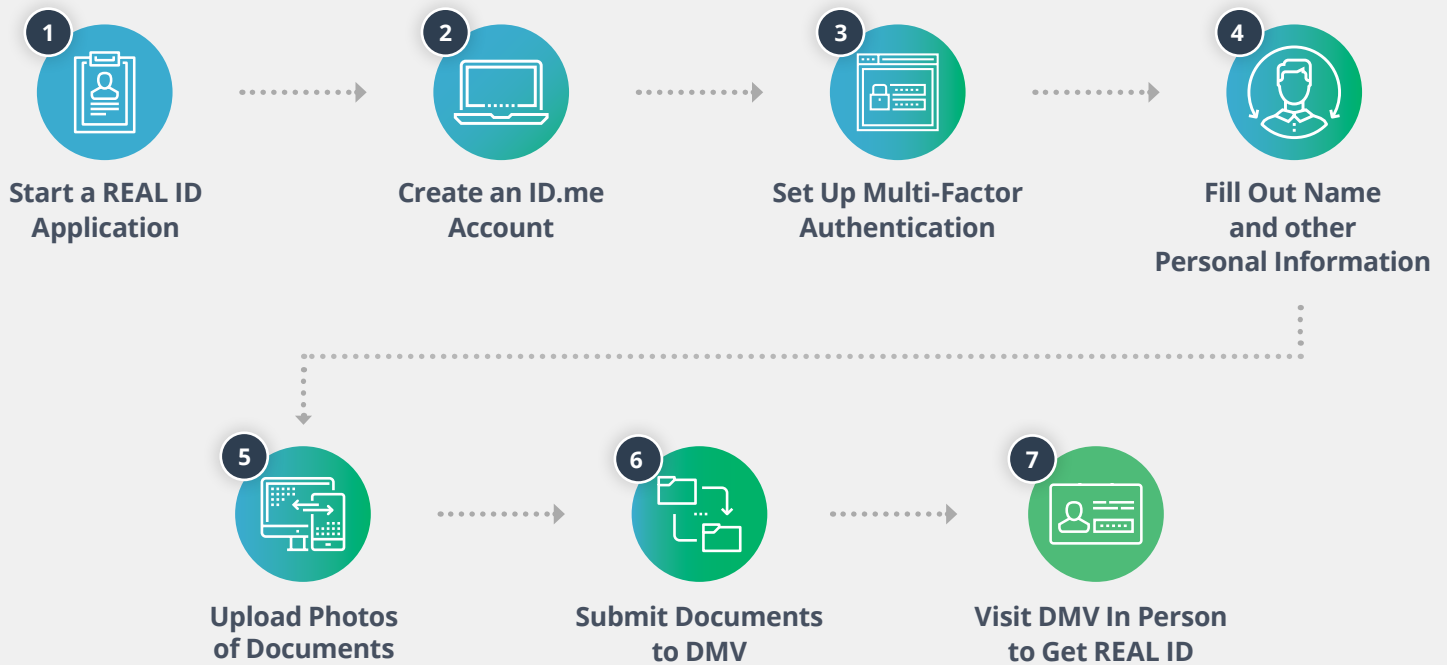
1
Start a REAL ID Application

2
Create an ID.me Account

3
Set Up Multi-Factor Authentication

4
Fill Out Name and other Personal Information

5
Upload Photos of Documents

6
Submit Documents to DMV

7
Visit DMV In Person to Get REAL ID